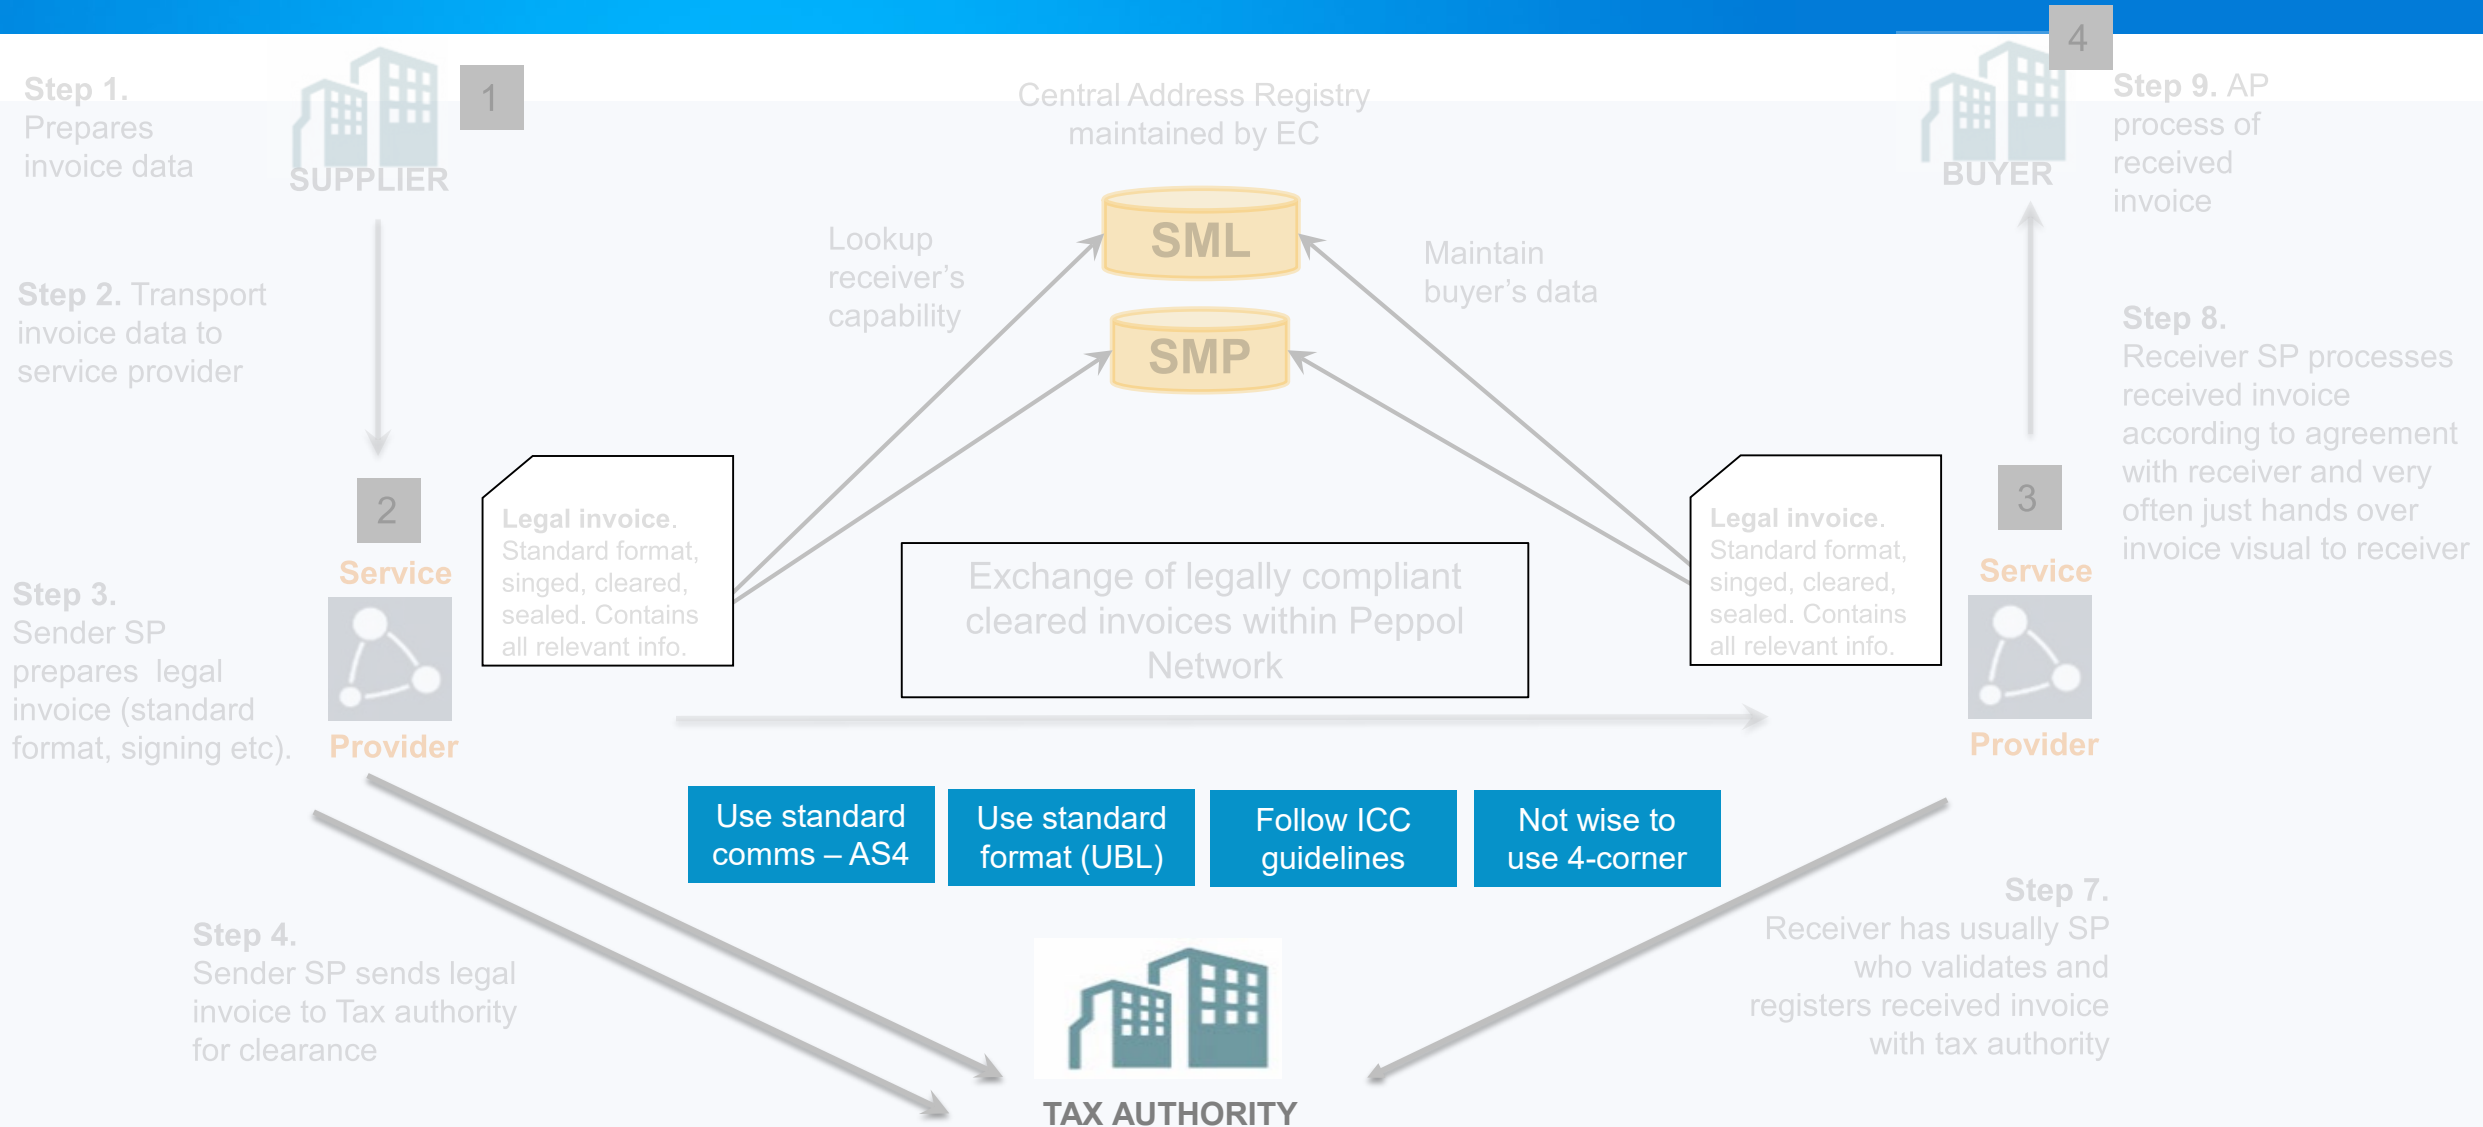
Step 1. Prepares invoice data

SUPPLIER

1

Central Address Registry maintained by EC

4

BUYER

Step 9. AP process of received invoice

SML

SMP

Lookup receiver's capability

Maintain buyer's data

Step 2. Transport invoice data to service provider

Step 8. Receiver SP processes received invoice according to agreement with receiver and very often just hands over invoice visual to receiver

2

Service

Provider

Legal invoice. Standard format, singed, cleared, sealed. Contains all relevant info.

Exchange of legally compliant cleared invoices within Peppol Network

Legal invoice. Standard format, singed, cleared, sealed. Contains all relevant info.

3

Service

Provider

Step 3. Sender SP prepares legal invoice (standard format, signing etc).

Use standard comms – AS4

Use standard format (UBL)

Follow ICC guidelines

Not wise to use 4-corner

Step 7. Receiver has usually SP who validates and registers received invoice with tax authority

Step 4. Sender SP sends legal invoice to Tax authority for clearance

TAX AUTHORITY